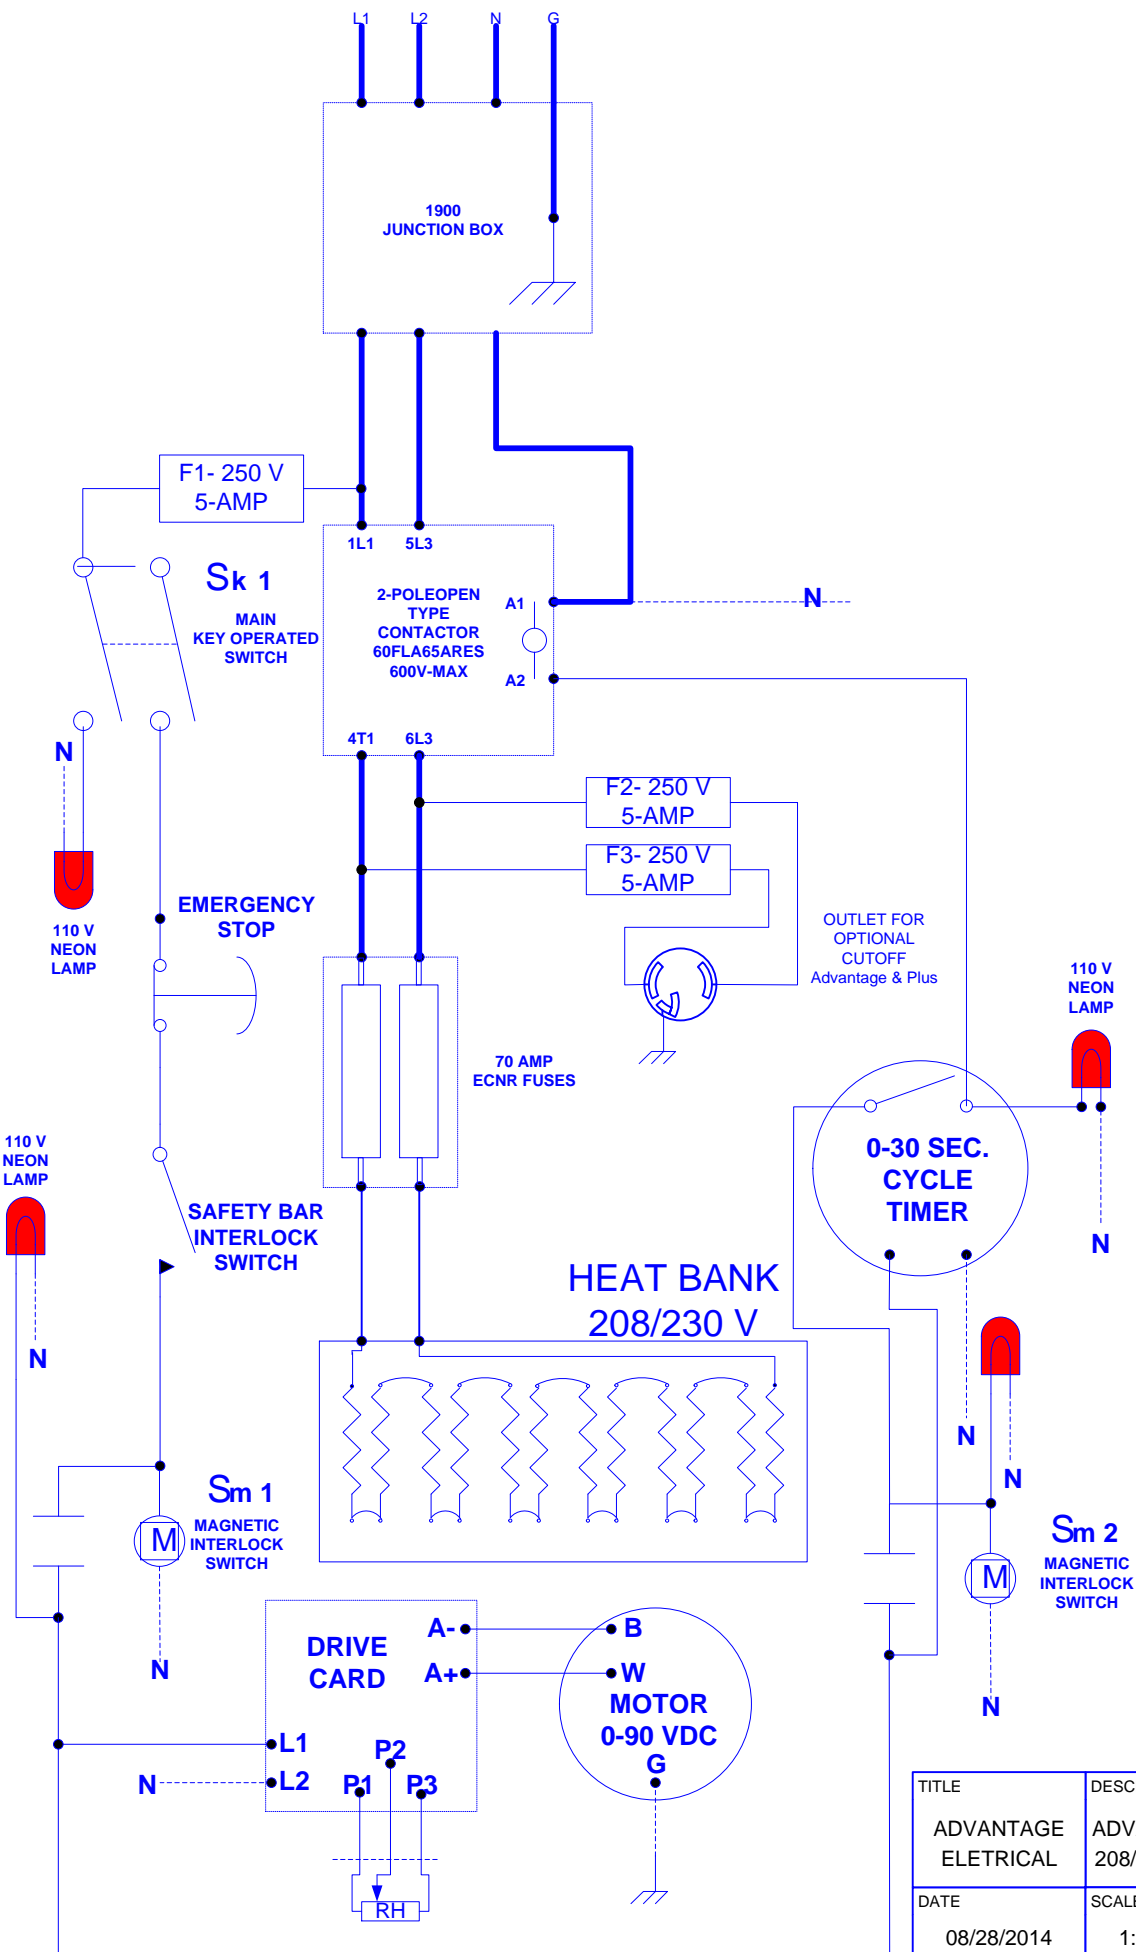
L1 L2 N G

1900
JUNCTION BOX

F1- 250 V
5-AMP

1L1 5L3

Sk 1
MAIN
KEY OPERATED
SWITCH

2-POLEOPEN
TYPE
CONTACTOR
60FLA65ARES
600V-MAX

A1
A2

N

4T1 6L3

N

110 V
NEON
LAMP

F2- 250 V
5-AMP

F3- 250 V
5-AMP

EMERGENCY
STOP

OUTLET FOR
OPTIONAL
CUTOFF
Advantage & Plus

110 V
NEON
LAMP

70 AMP
ECNR FUSES

0-30 SEC.
CYCLE
TIMER

110 V
NEON
LAMP

SAFETY BAR
INTERLOCK
SWITCH

N

N

HEAT BANK
208/230 V

N

N

Sm 1
M
MAGNETIC
INTERLOCK
SWITCH

Sm 2
M
MAGNETIC
INTERLOCK
SWITCH

N

DRIVE
CARD

A-
A+
B
W
MOTOR
0-90 VDC
G

N

L1
L2
P2
P1
P3

N

RH

| TITLE | DESC |
|---|---|
| ADVANTAGE ELETRICAL | ADV 208/ |
| DATE | SCALE |
| 08/28/2014 | 1: |